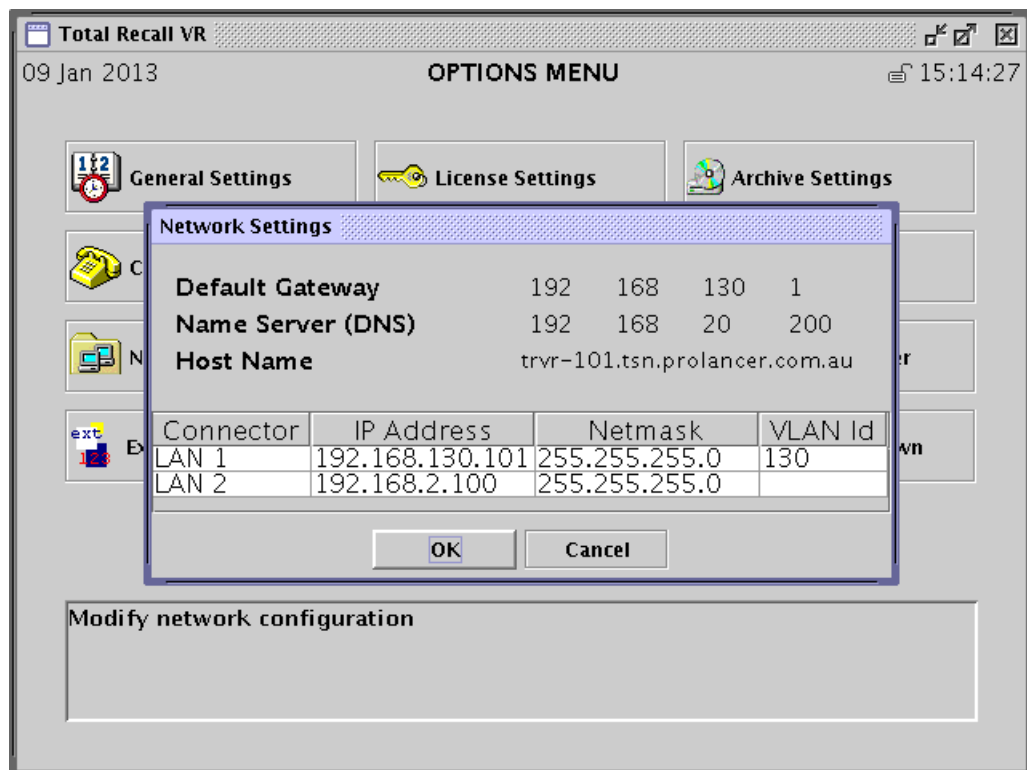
Total Recall VR

09 Jan 2013

OPTIONS MENU

15:14:27

General Settings

License Settings

Archive Settings

C

N

ext 123

E

er

wn

Network Settings

Default Gateway 192 168 130 1

Name Server (DNS) 192 168 20 200

Host Name trvr-101.tsn.prolancer.com.au

| Connector | IP Address | Netmask | VLAN Id |
|---|---|---|---|
| LAN 1 | 192.168.130.101 | 255.255.255.0 | 130 |
| LAN 2 | 192.168.2.100 | 255.255.255.0 | |

OK

Cancel

Modify network configuration